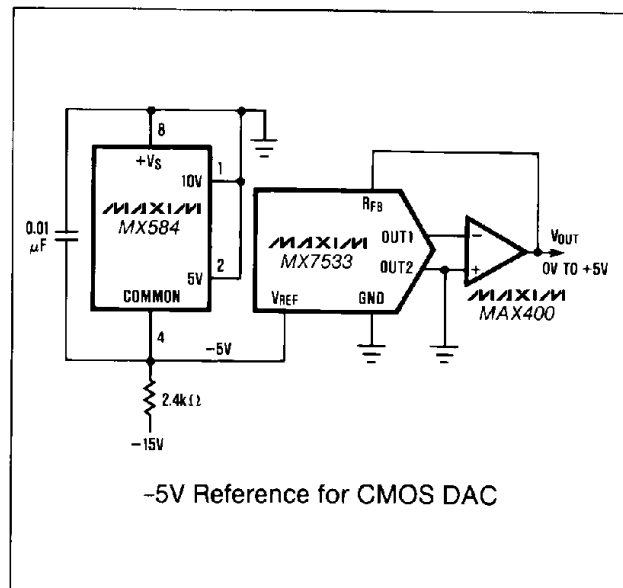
8

$+V_S$

1

10V

MAXIM

MX584

5V

2

COMMON

0.01 $\mu$F

4

-5V

2.4k$\Omega$

-15V

$R_{FB}$

MAXIM

MX7533

OUT1

OUT2

$V_{REF}$

GND

−

+

$V_{OUT}$

0V TO +5V

MAXIM

MAX400

-5V Reference for CMOS DAC